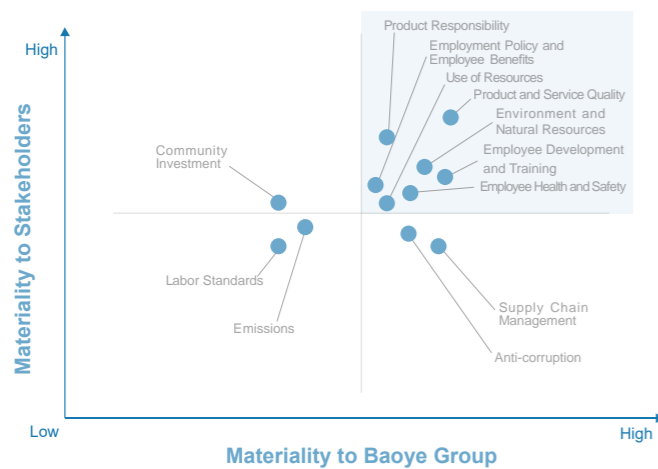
High

Materiality to Stakeholders

Product Responsibility

Employment Policy and Employee Benefits

Use of Resources

Product and Service Quality

Environment and Natural Resources

Employee Development and Training

Employee Health and Safety

Community Investment

Labor Standards

Emissions

Supply Chain Management

Anti-corruption

Low

High

Materiality to Baoye Group